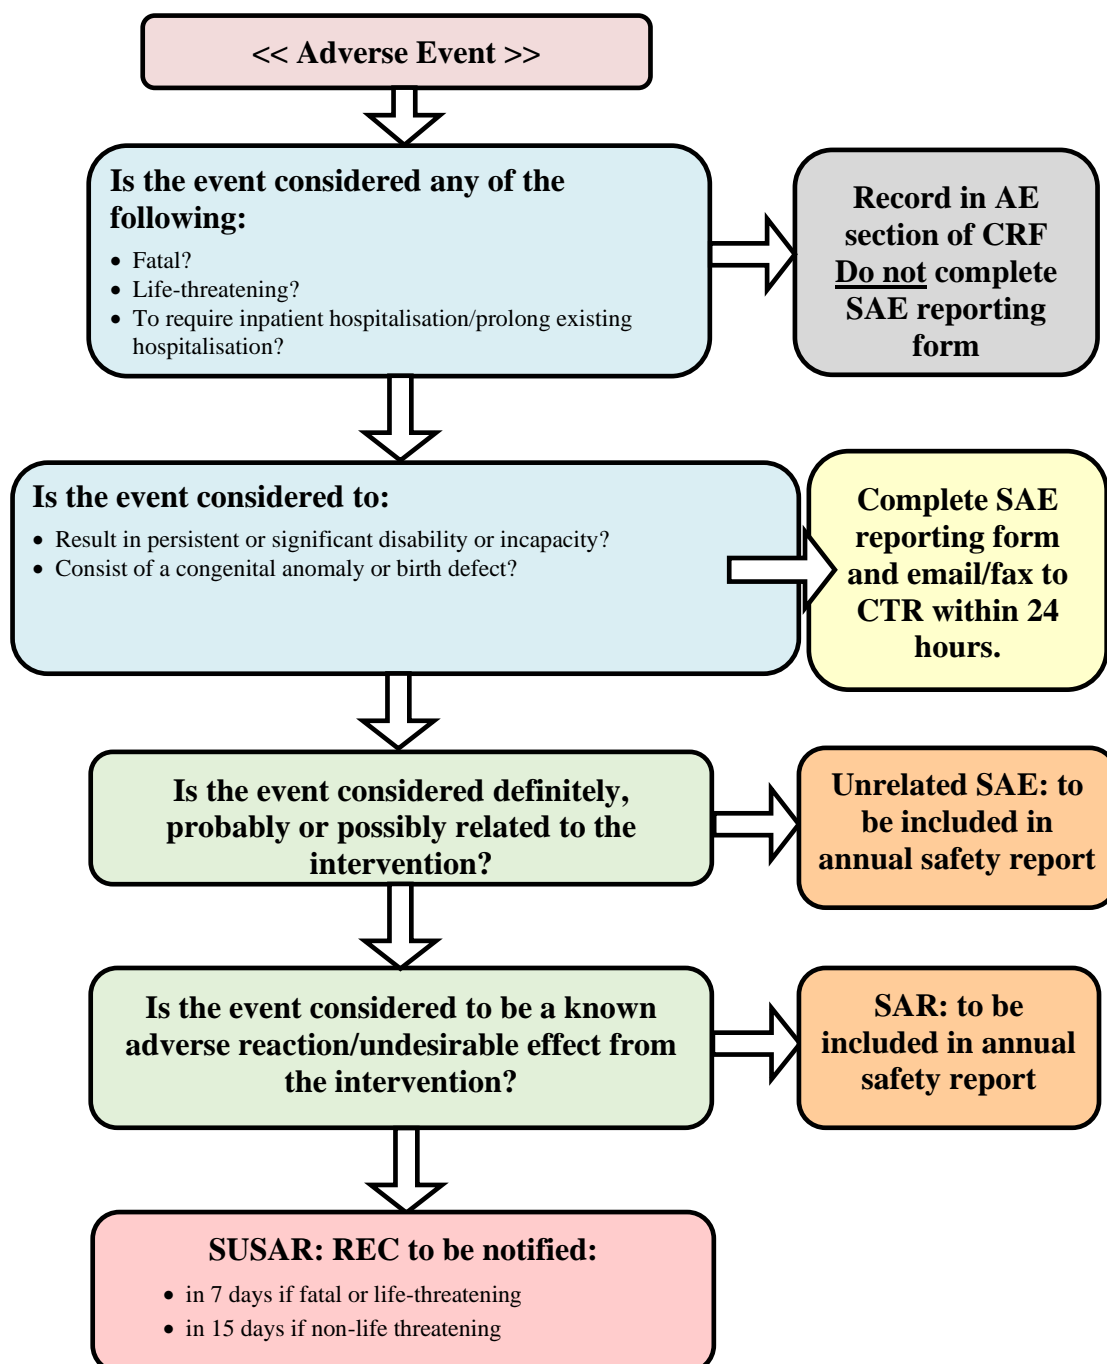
<< Adverse Event >>

Is the event considered any of the following:

- Fatal?
- Life-threatening?
- To require inpatient hospitalisation/prolong existing hospitalisation?

Record in AE section of CRF Do not complete SAE reporting form

Is the event considered to:

- Result in persistent or significant disability or incapacity?
- Consist of a congenital anomaly or birth defect?

Complete SAE reporting form and email/fax to CTR within 24 hours.

Is the event considered definitely, probably or possibly related to the intervention?

Unrelated SAE: to be included in annual safety report

Is the event considered to be a known adverse reaction/undesirable effect from the intervention?

SAR: to be included in annual safety report

SUSAR: REC to be notified:

- in 7 days if fatal or life-threatening
- in 15 days if non-life threatening